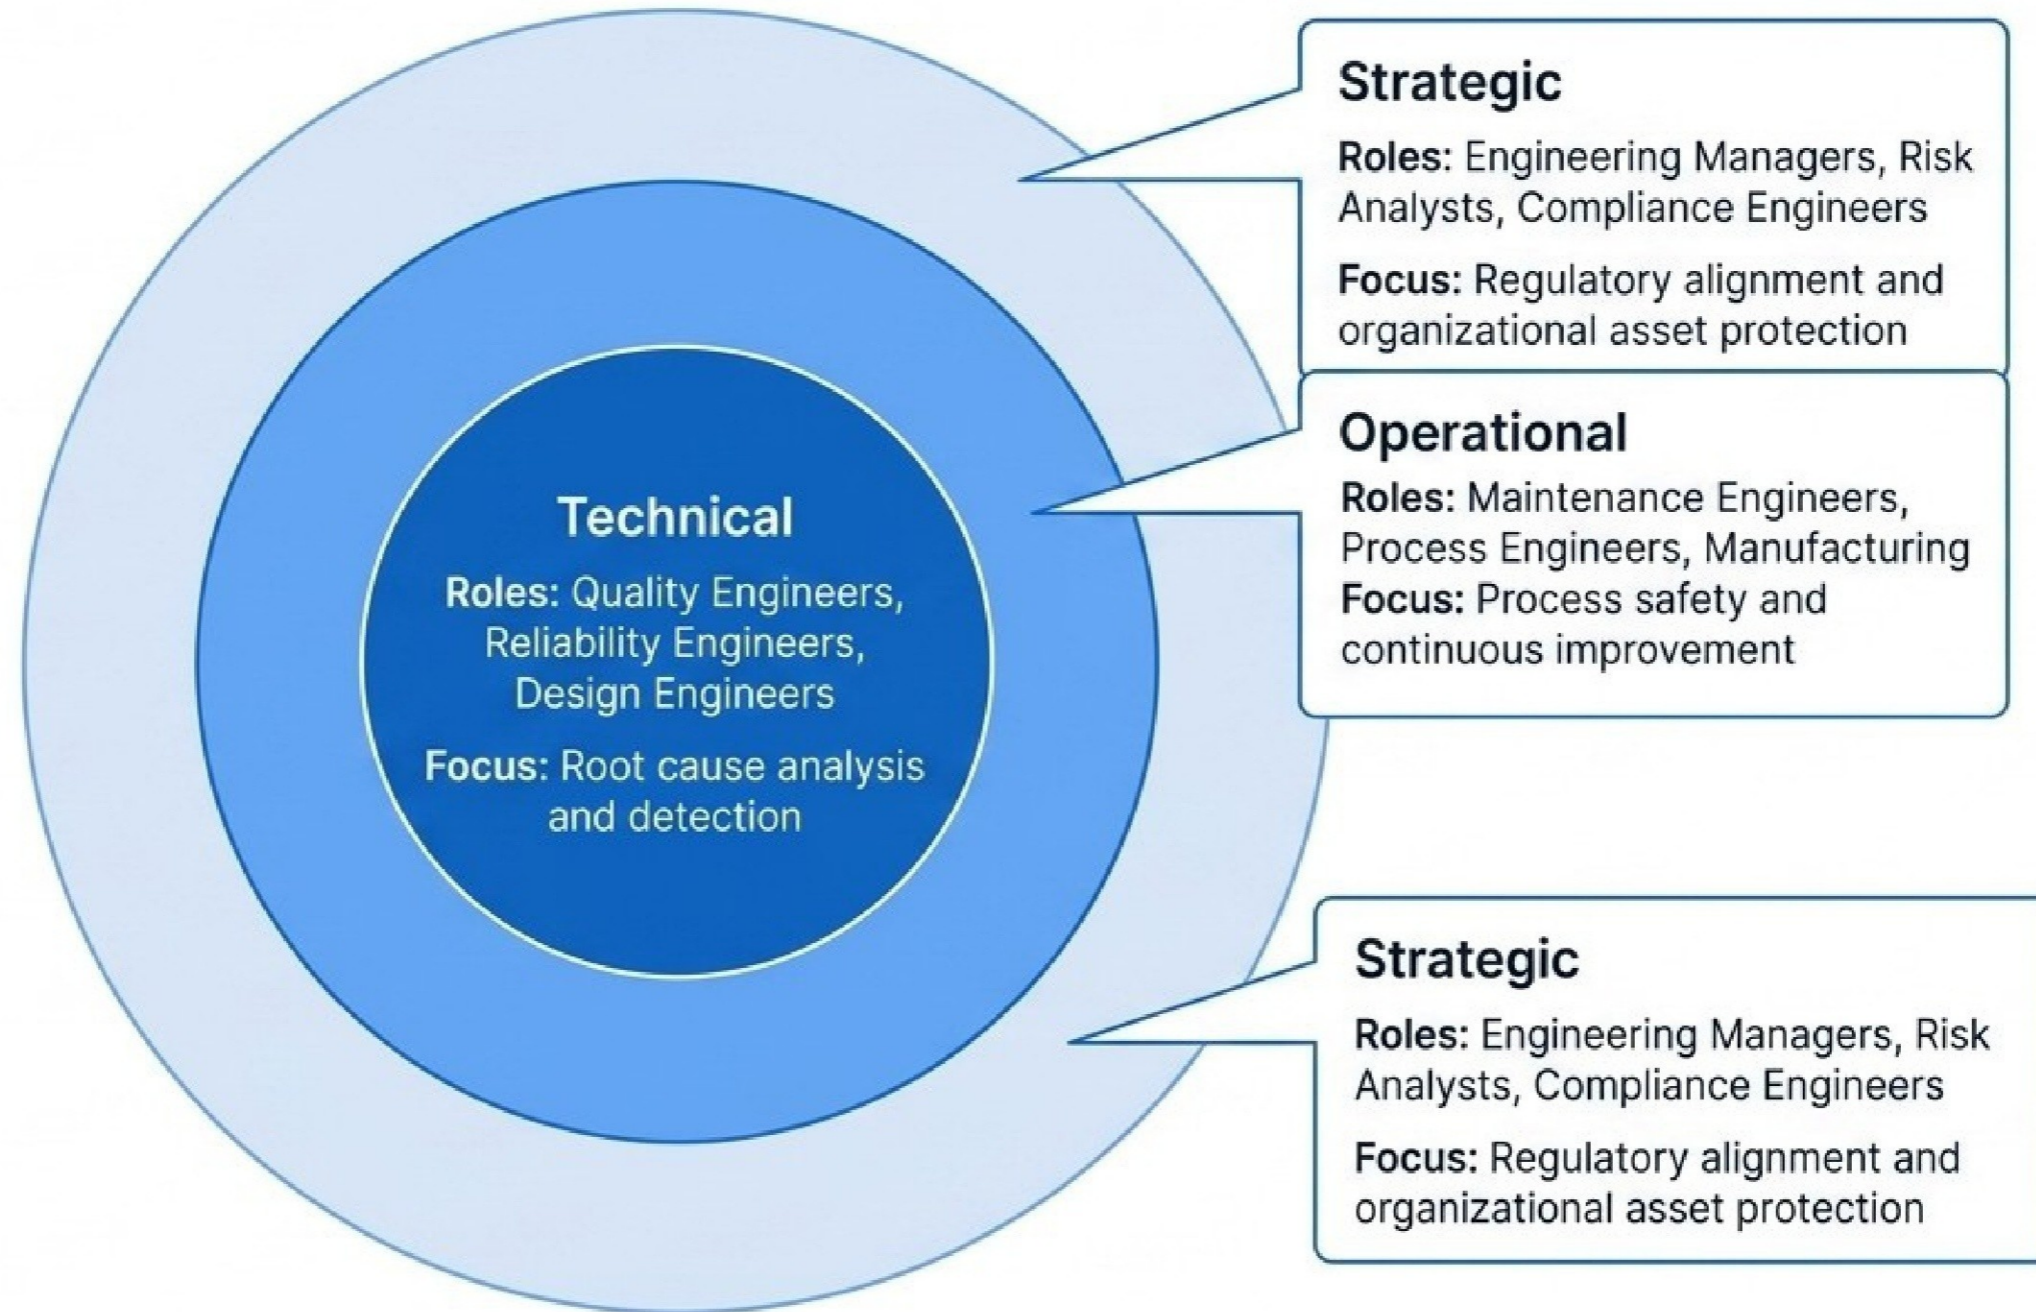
Technical

Roles: Quality Engineers, Reliability Engineers, Design Engineers

Focus: Root cause analysis and detection

Strategic

Roles: Engineering Managers, Risk Analysts, Compliance Engineers

Focus: Regulatory alignment and organizational asset protection

Operational

Roles: Maintenance Engineers, Process Engineers, Manufacturing
Focus: Process safety and continuous improvement

Strategic

Roles: Engineering Managers, Risk Analysts, Compliance Engineers

Focus: Regulatory alignment and organizational asset protection